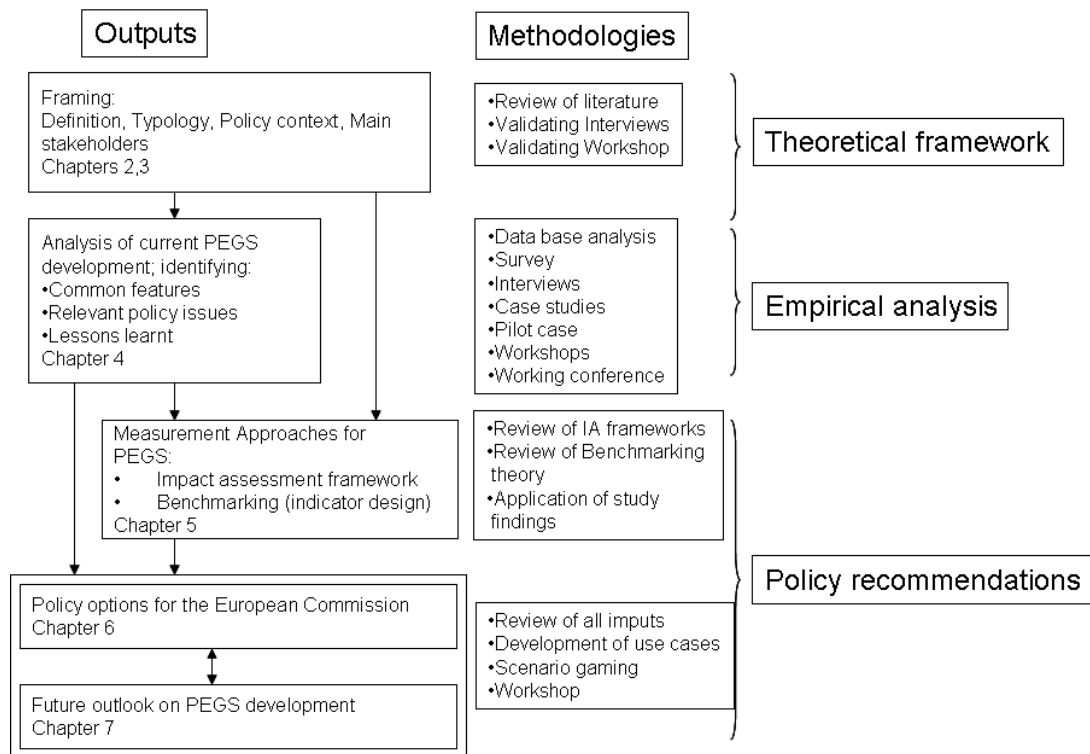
Outputs

Methodologies

Framing:
Definition, Typology, Policy context, Main stakeholders
Chapters 2,3

•Review of literature
•Validating Interviews
•Validating Workshop

Theoretical framework

Analysis of current PEGS development; identifying:
•Common features
•Relevant policy issues
•Lessons learnt
Chapter 4

•Data base analysis
•Survey
•Interviews
•Case studies
•Pilot case
•Workshops
•Working conference

Empirical analysis

Measurement Approaches for PEGS:
• Impact assessment framework
• Benchmarking (indicator design)
Chapter 5

•Review of IA frameworks
•Review of Benchmarking theory
•Application of study findings

Policy recommendations

Policy options for the European Commission
Chapter 6

Future outlook on PEGS development
Chapter 7

•Review of all imputs
•Development of use cases
•Scenario gaming
•Workshop